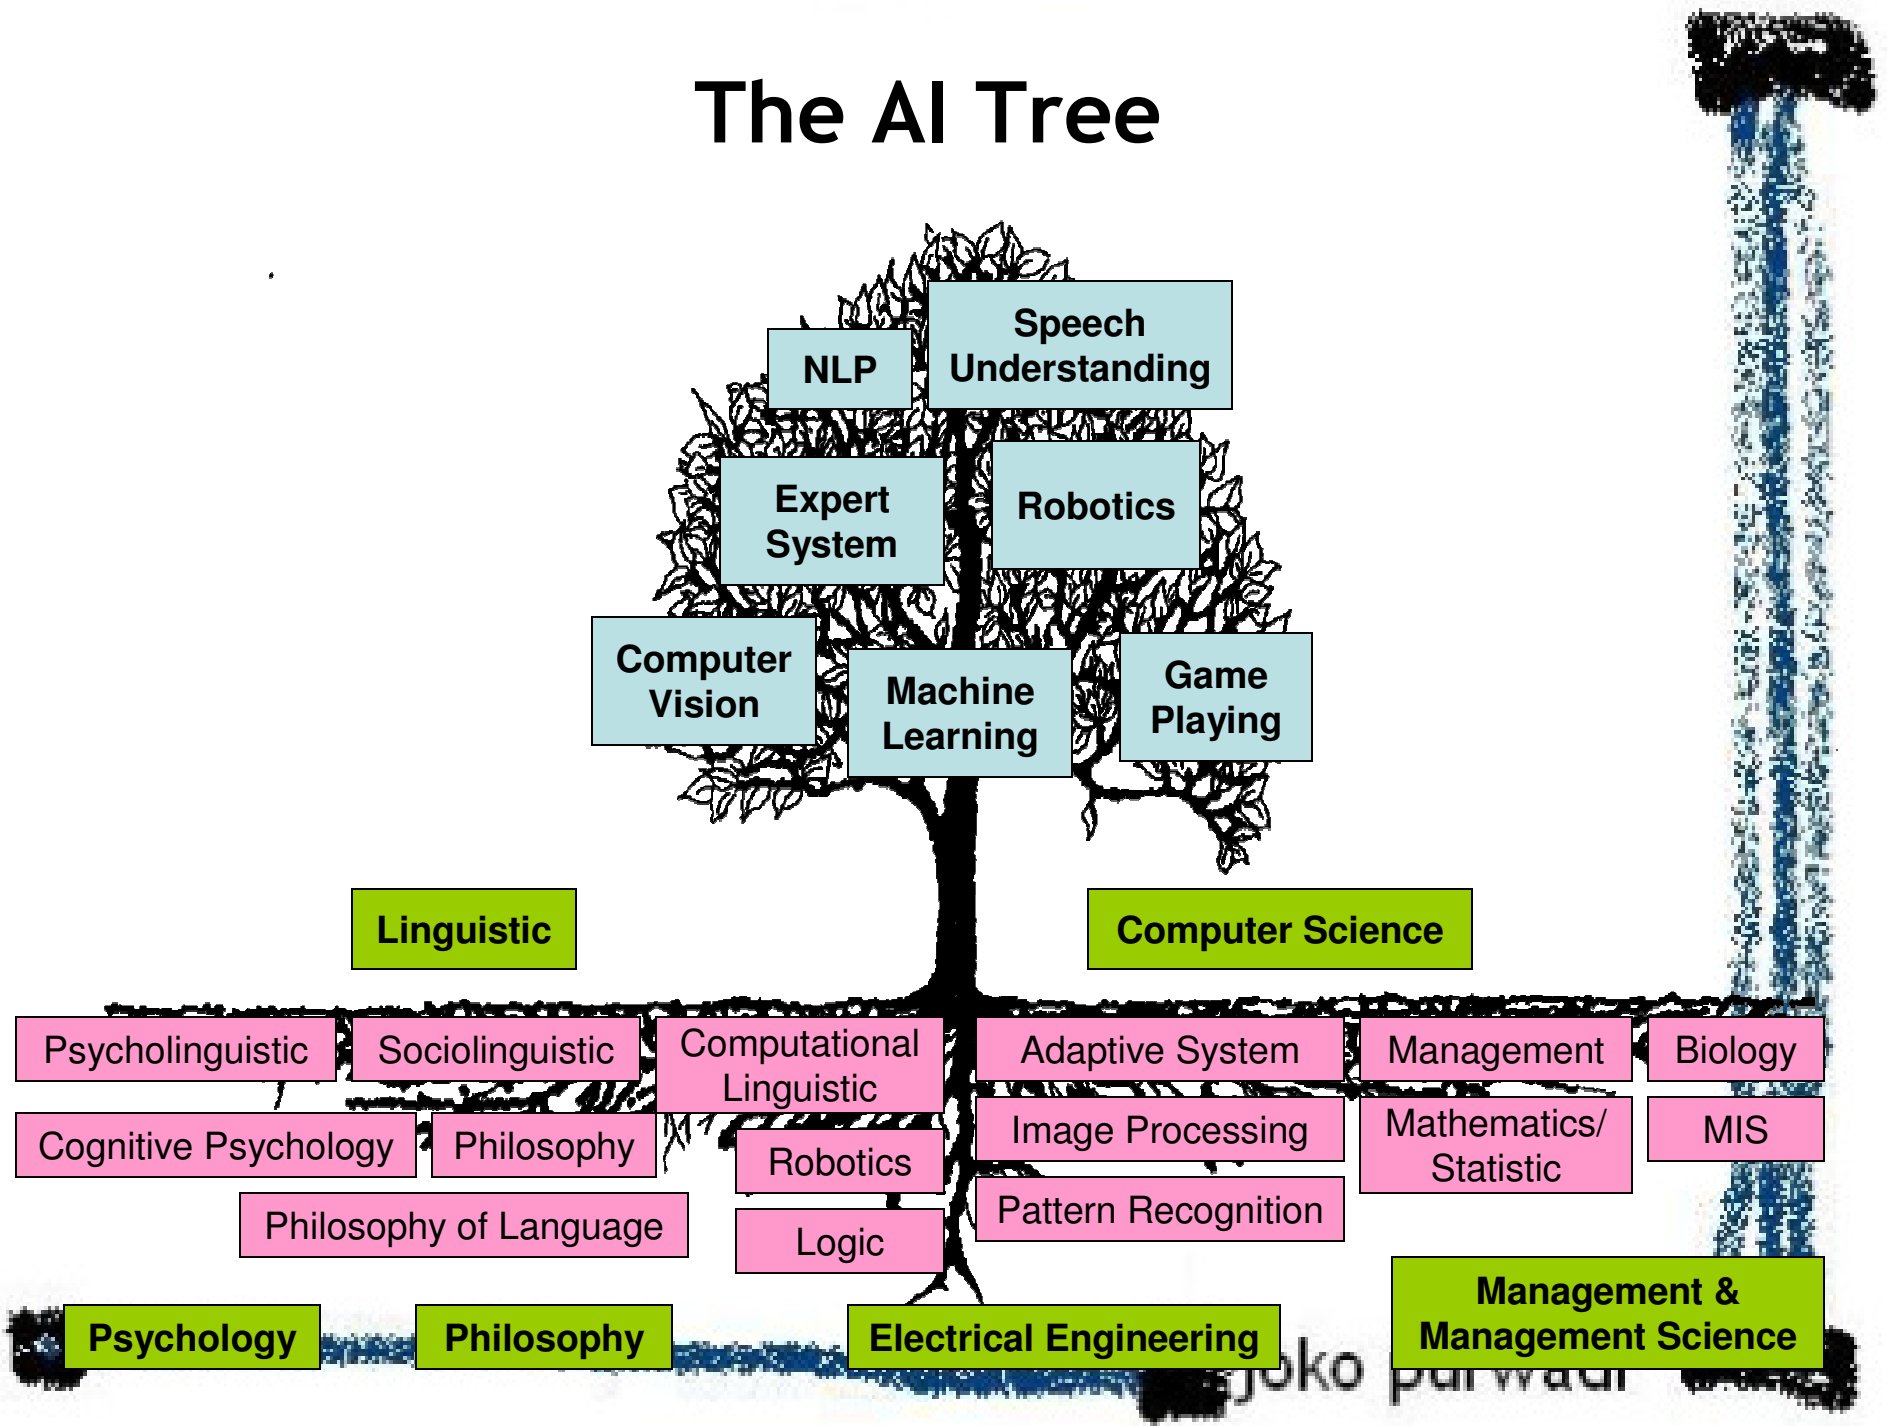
The AI Tree

Speech Understanding

NLP

Expert System

Robotics

Computer Vision

Machine Learning

Game Playing

Linguistic

Computer Science

Psycholinguistic

Sociolinguistic

Computational Linguistic

Adaptive System

Management

Biology

Cognitive Psychology

Philosophy

Robotics

Image Processing

Mathematics/ Statistic

MIS

Philosophy of Language

Logic

Pattern Recognition

Management & Management Science

Psychology

Philosophy

Electrical Engineering

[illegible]joko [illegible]